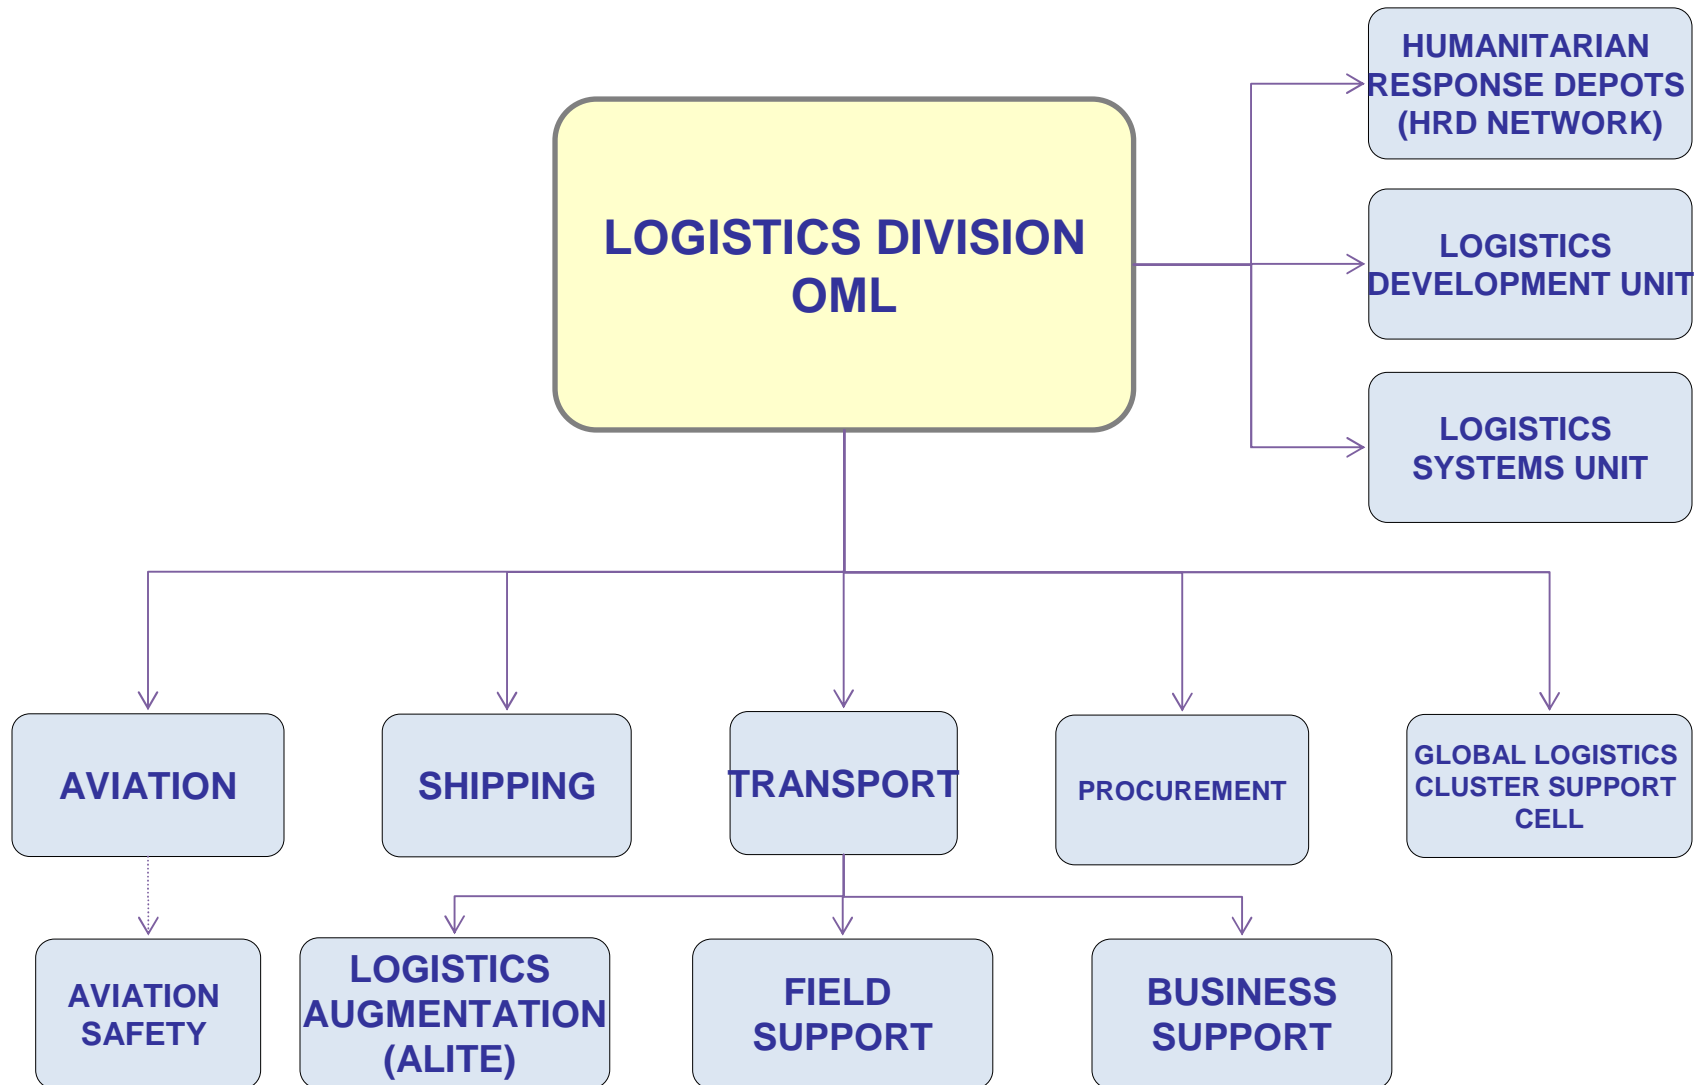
LOGISTICS DIVISION OML

HUMANITARIAN RESPONSE DEPOTS (HRD NETWORK)

LOGISTICS DEVELOPMENT UNIT

LOGISTICS SYSTEMS UNIT

AVIATION

SHIPPING

TRANSPORT

PROCUREMENT

GLOBAL LOGISTICS CLUSTER SUPPORT CELL

AVIATION SAFETY

LOGISTICS AUGMENTATION (ALITE)

FIELD SUPPORT

BUSINESS SUPPORT